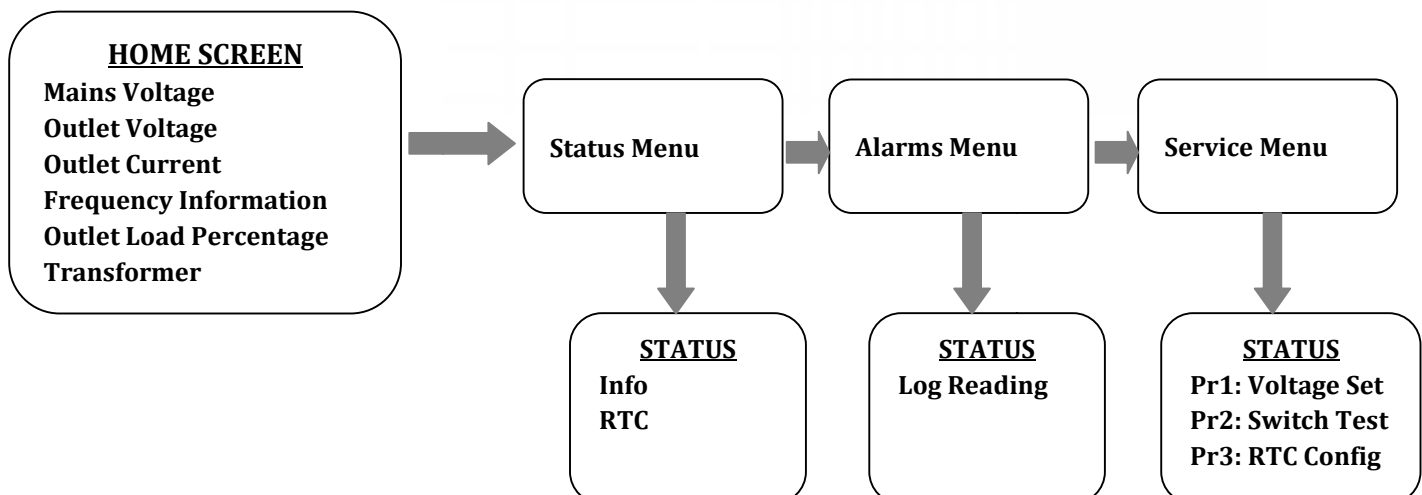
HOME SCREEN
Mains Voltage
Outlet Voltage
Outlet Current
Frequency Information
Outlet Load Percentage
Transformer

Status Menu

Alarms Menu

Service Menu

STATUS
Info
RTC

STATUS
Log Reading

STATUS
Pr1: Voltage Set
Pr2: Switch Test
Pr3: RTC Config